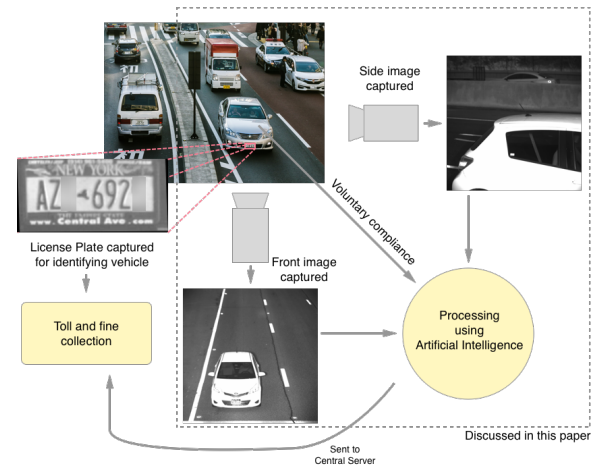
Side image captured

NEW YORK
AZ 692
www.Central Ave.com

License Plate captured for identifying vehicle

Voluntary compliance

Front image captured

Toll and fine collection

Processing using Artificial Intelligence

Sent to Central Server

Discussed in this paper